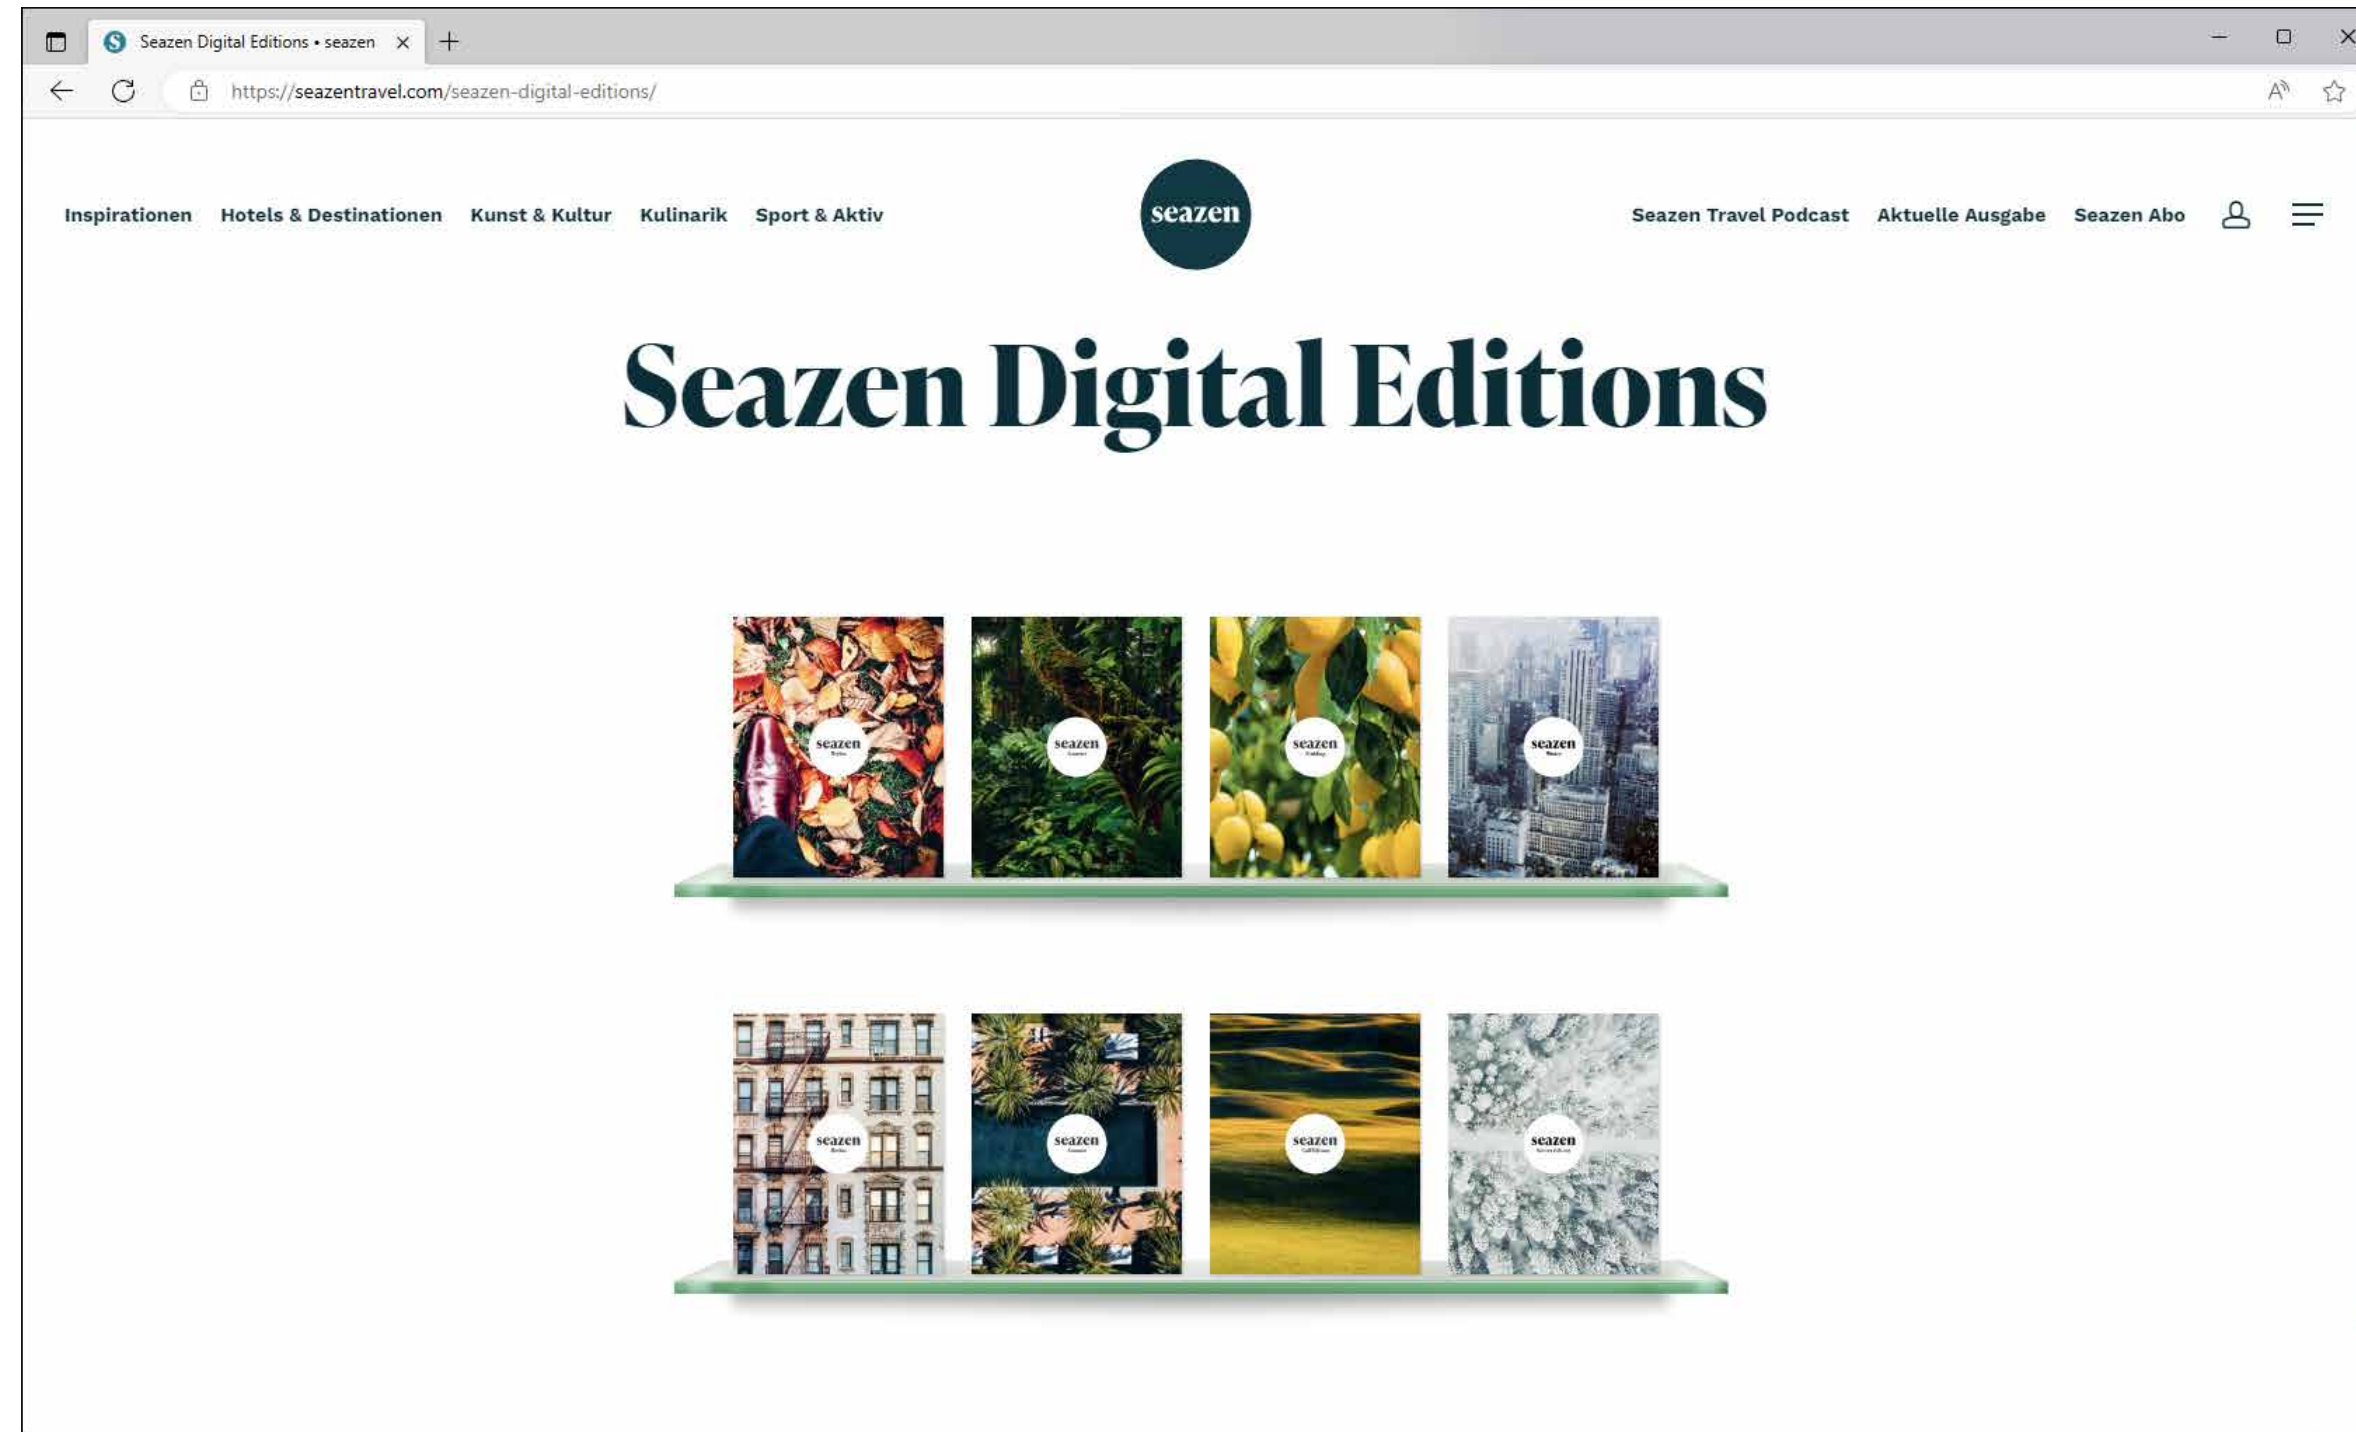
Seazen Digital Editions • seazen

https://seazentravel.com/seazen-digital-editions/

Inspirationen Hotels & Destinationen Kunst & Kultur Kulinarik Sport & Aktiv

seazen

Seazen Travel Podcast Aktuelle Ausgabe Seazen Abo

Seazen Digital Editions

seazen

seazen

seazen

seazen

seazen

seazen

seazen

seazen